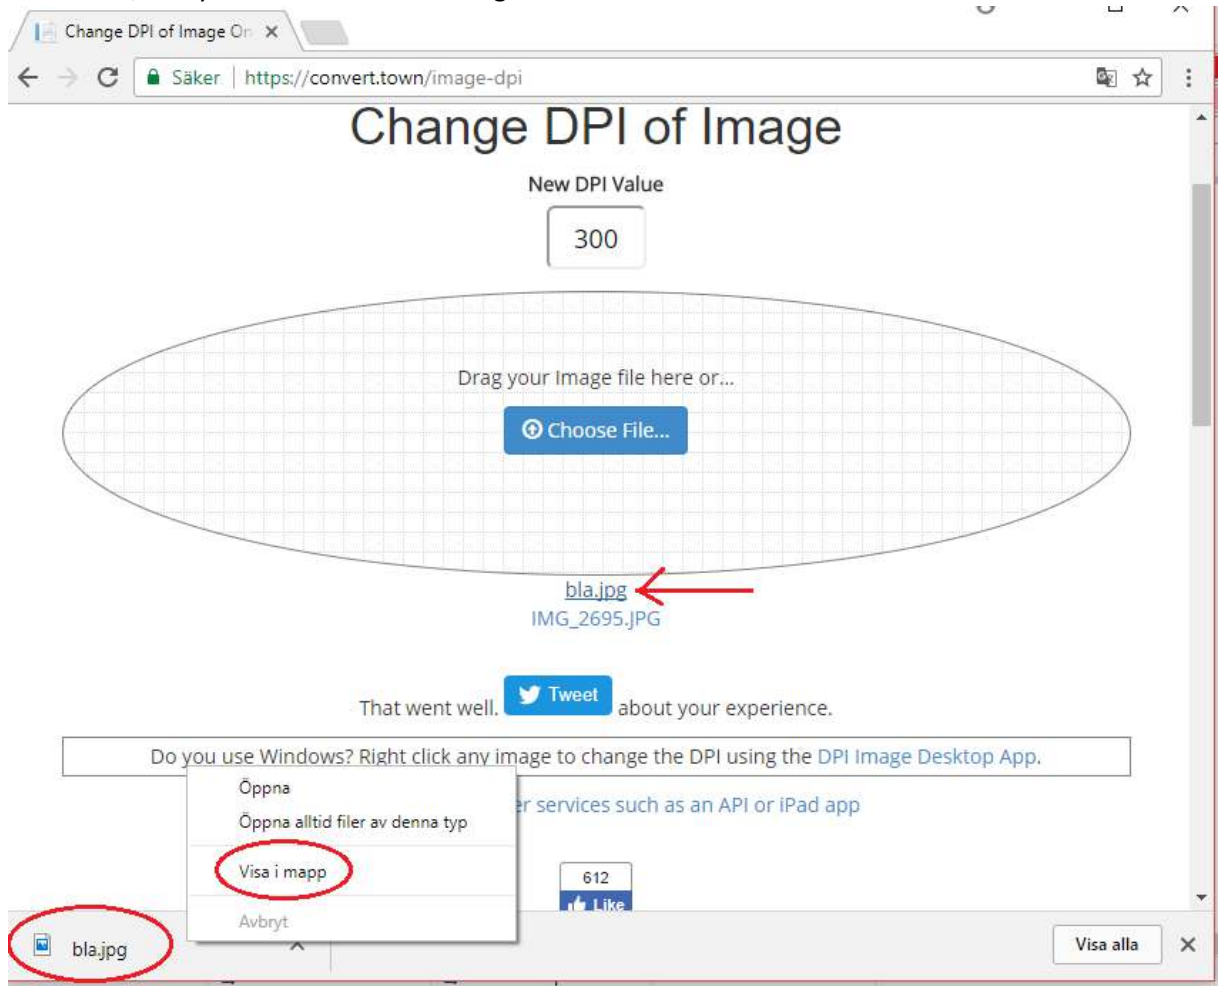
Change DPI of Image On ×

Säker | https://convert.town/image-dpi

Change DPI of Image

New DPI Value

300

Drag your Image file here or...

Choose File...

bla.jpg
IMG_2695.JPG

That went well. Tweet about your experience.

Do you use Windows? Right click any image to change the DPI using the DPI Image Desktop App.

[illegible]r services such as an API or iPad app

Öppna
Öppna alltid filer av denna typ
Visa i mapp
Avbryt

612
Like

bla.jpg

Visa alla ×